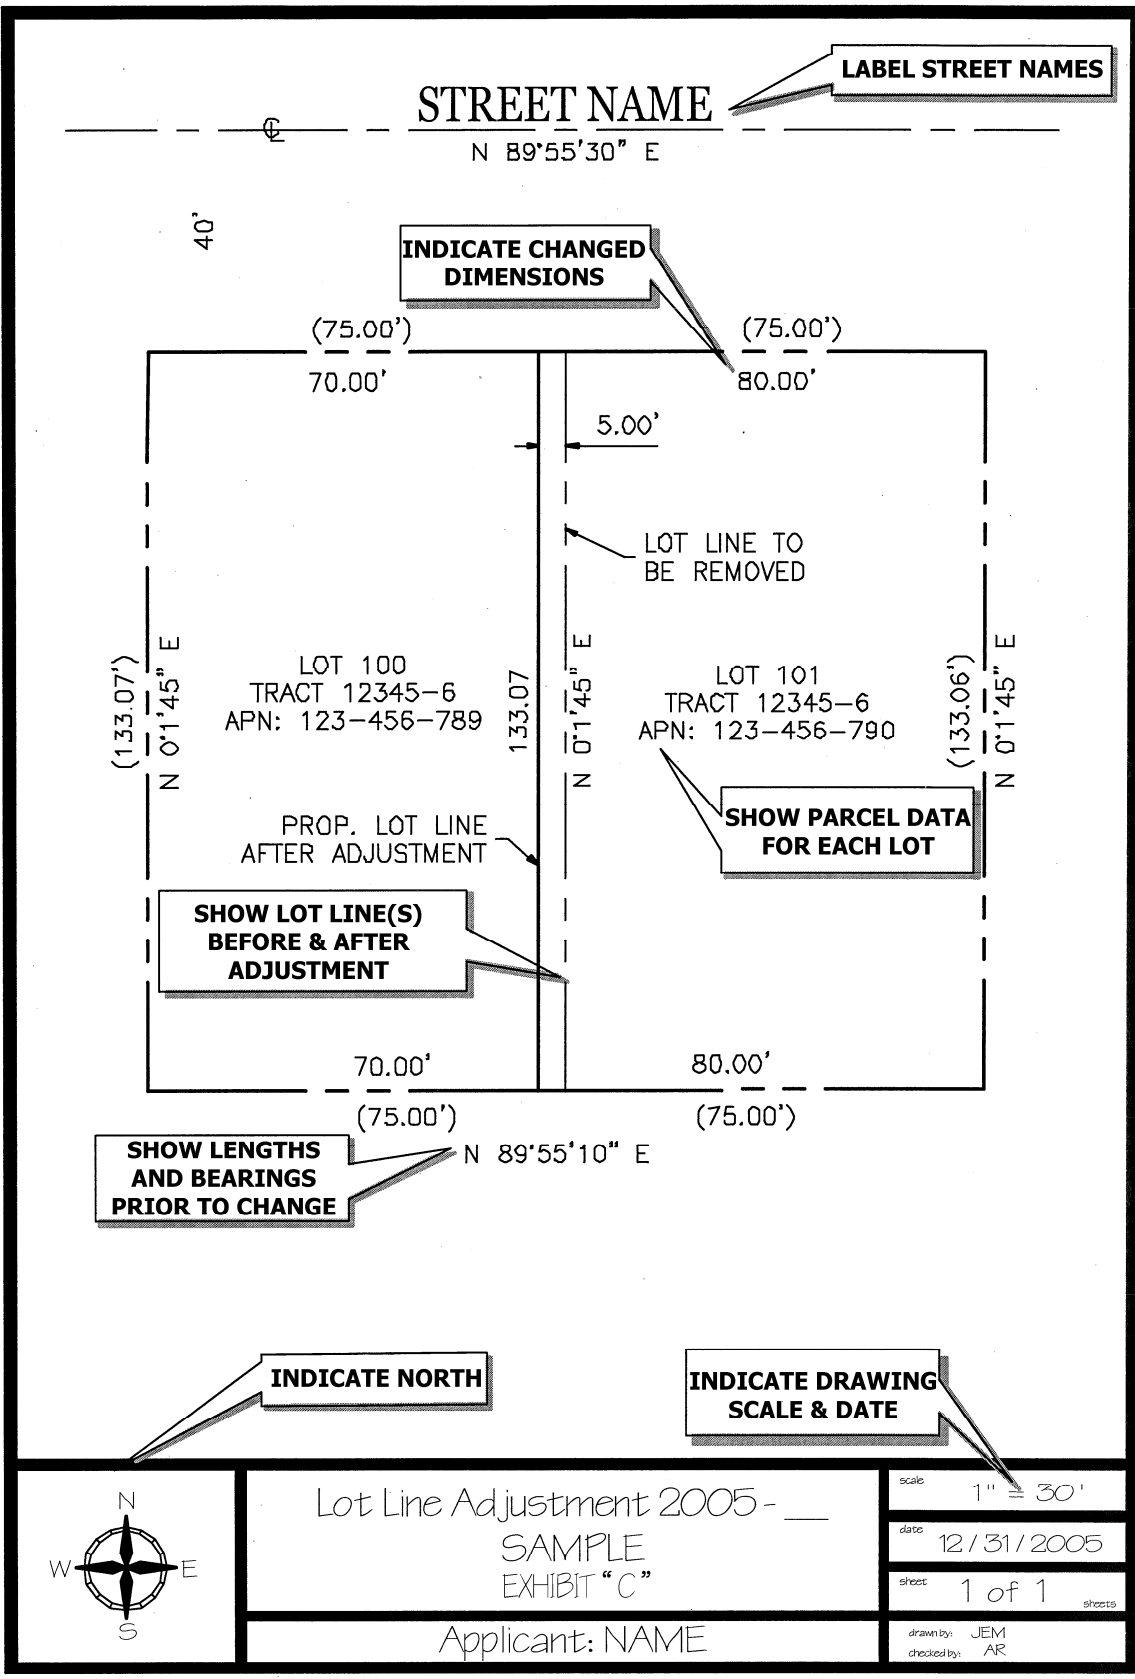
LABEL STREET NAMES

STREET NAME

℄

N 89°55'30" E

40'

INDICATE CHANGED DIMENSIONS

(75.00')

70.00'

(75.00')

80.00'

5.00'

LOT LINE TO BE REMOVED

(133.07')

N 0°1'45" E

LOT 100
TRACT 12345-6
APN: 123-456-789

133.07

N 0°1'45" E

LOT 101
TRACT 12345-6
APN: 123-456-790

(133.06')

N 0°1'45" E

SHOW PARCEL DATA FOR EACH LOT

PROP. LOT LINE AFTER ADJUSTMENT

SHOW LOT LINE(S) BEFORE & AFTER ADJUSTMENT

70.00'

80.00'

(75.00')

(75.00')

SHOW LENGTHS AND BEARINGS PRIOR TO CHANGE

N 89°55'10" E

INDICATE NORTH

INDICATE DRAWING SCALE & DATE

N
W E
S

Lot Line Adjustment 2005 - __
SAMPLE
EXHIBIT "C"

Applicant: NAME

scale 1" = 30'

date 12/31/2005

sheet 1 of 1 sheets

drawn by: JEM
checked by: AR